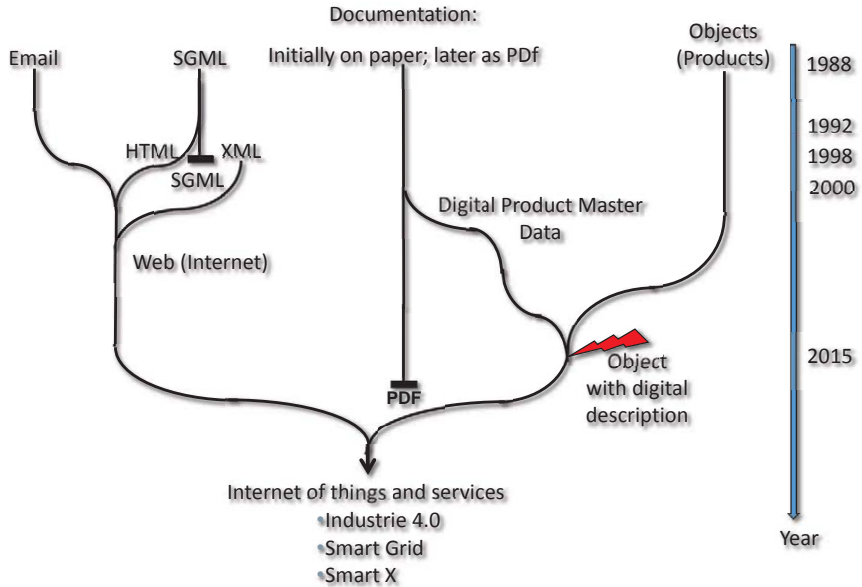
Documentation:

Email

SGML

Initially on paper; later as PDf

Objects (Products)

1988

1992

1998

2000

2015

HTML

XML

SGML

Digital Product Master Data

Web (Internet)

PDF

Object with digital description

Internet of things and services
•Industrie 4.0
•Smart Grid
•Smart X

Year